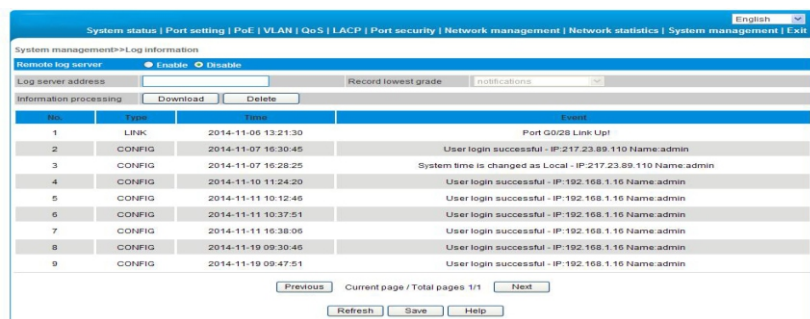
English

System status | Port setting | PoE | VLAN | QoS | LACP | Port security | Network management | Network statistics | System management | Exit

System management>>Log information

Remote log server Enable Disable

Log server address Record lowest grade notifications

Information processing Download Delete

| No. | Type | Time | Event |
|---|---|---|---|
| 1 | LINK | 2014-11-06 13:21:30 | Port G0/28 Link Up! |
| 2 | CONFIG | 2014-11-07 16:30:45 | User login successful - IP:217.23.89.110 Name:admin |
| 3 | CONFIG | 2014-11-07 16:28:25 | System time is changed as Local - IP:217.23.89.110 Name:admin |
| 4 | CONFIG | 2014-11-10 11:24:20 | User login successful - IP:192.168.1.16 Name:admin |
| 5 | CONFIG | 2014-11-11 10:12:46 | User login successful - IP:192.168.1.16 Name:admin |
| 6 | CONFIG | 2014-11-11 10:37:51 | User login successful - IP:192.168.1.16 Name:admin |
| 7 | CONFIG | 2014-11-11 16:38:06 | User login successful - IP:192.168.1.16 Name:admin |
| 8 | CONFIG | 2014-11-19 09:30:46 | User login successful - IP:192.168.1.16 Name:admin |
| 9 | CONFIG | 2014-11-19 09:47:51 | User login successful - IP:192.168.1.16 Name:admin |

Previous Current page / Total pages 1/1 Next

Refresh Save Help